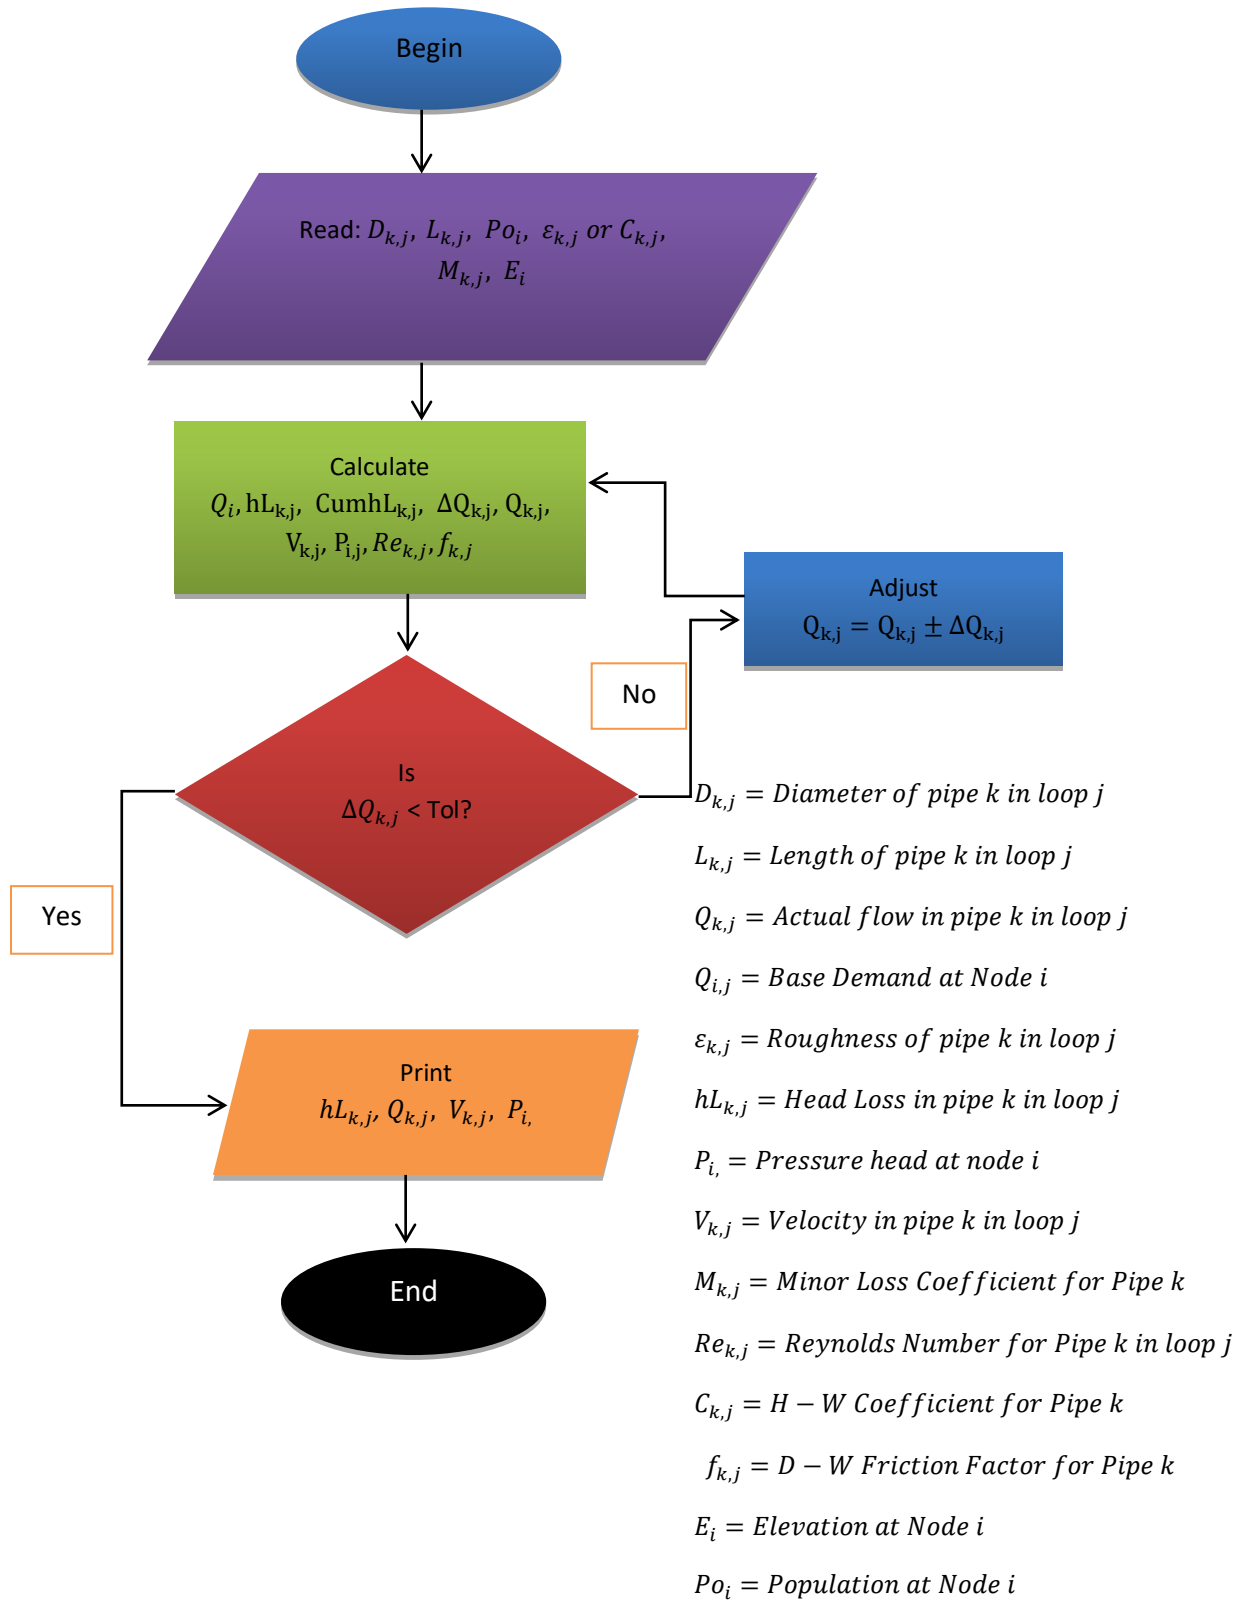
Begin

Read: $D_{k,j},\ L_{k,j},\ Po_i,\ \varepsilon_{k,j}\ or\ C_{k,j},\ M_{k,j},\ E_i$

Calculate
$Q_i, \mathrm{hL_{k,j}},\ \mathrm{CumhL_{k,j}},\ \Delta \mathrm{Q_{k,j}}, \mathrm{Q_{k,j}}, \mathrm{V_{k,j}}, \mathrm{P_{i,j}}, Re_{k,j}, f_{k,j}$

Adjust
$\mathrm{Q_{k,j}} = \mathrm{Q_{k,j}} \pm \Delta \mathrm{Q_{k,j}}$

No

Is
$\Delta Q_{k,j}$ < Tol?

Yes

Print
$hL_{k,j},\ Q_{k,j},\ V_{k,j},\ P_{i,}$

End

$D_{k,j} = Diameter\ of\ pipe\ k\ in\ loop\ j$

$L_{k,j} = Length\ of\ pipe\ k\ in\ loop\ j$

$Q_{k,j} = Actual\ flow\ in\ pipe\ k\ in\ loop\ j$

$Q_{i,j} = Base\ Demand\ at\ Node\ i$

$\varepsilon_{k,j} = Roughness\ of\ pipe\ k\ in\ loop\ j$

$hL_{k,j} = Head\ Loss\ in\ pipe\ k\ in\ loop\ j$

$P_{i,} = Pressure\ head\ at\ node\ i$

$V_{k,j} = Velocity\ in\ pipe\ k\ in\ loop\ j$

$M_{k,j} = Minor\ Loss\ Coefficient\ for\ Pipe\ k$

$Re_{k,j} = Reynolds\ Number\ for\ Pipe\ k\ in\ loop\ j$

$C_{k,j} = H - W\ Coefficient\ for\ Pipe\ k$

$f_{k,j} = D - W\ Friction\ Factor\ for\ Pipe\ k$

$E_i = Elevation\ at\ Node\ i$

$Po_i = Population\ at\ Node\ i$